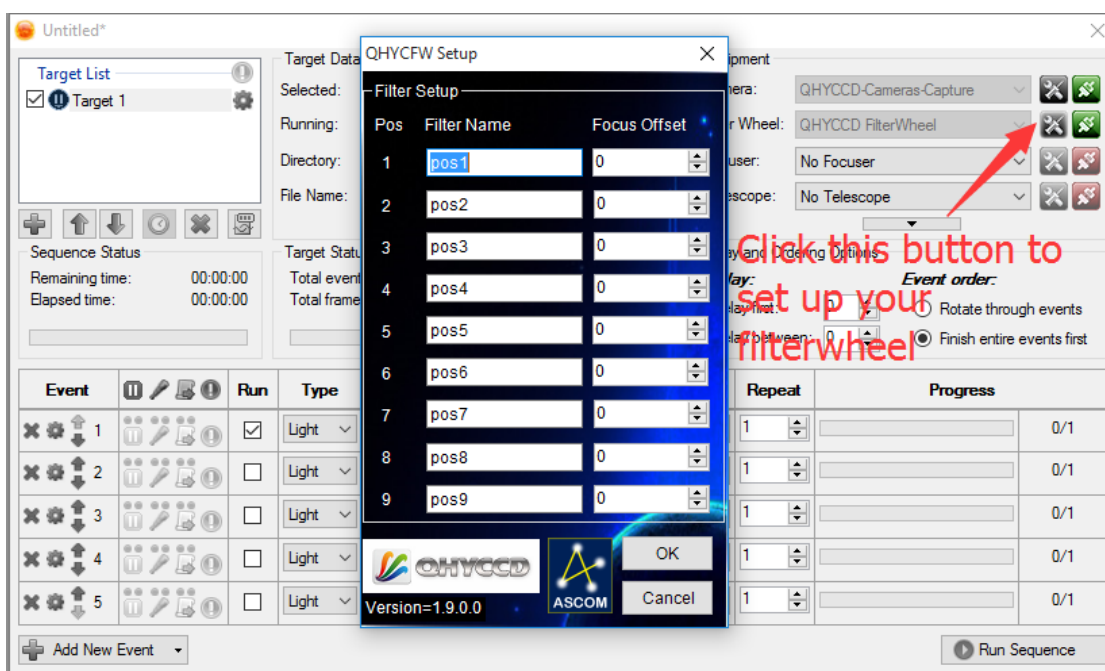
Untitled*

Target List

Target 1

Sequence Status

Remaining time: 00:00:00

Elapsed time: 00:00:00

Target Data

Selected:

Running:

Directory:

File Name:

Target Statu

Total event

Total frame

QHYCFW Setup

Filter Setup

| Pos | Filter Name | Focus Offset |
|---|---|---|
| 1 | pos1 | 0 |
| 2 | pos2 | 0 |
| 3 | pos3 | 0 |
| 4 | pos4 | 0 |
| 5 | pos5 | 0 |
| 6 | pos6 | 0 |
| 7 | pos7 | 0 |
| 8 | pos8 | 0 |
| 9 | pos9 | 0 |

QHYCCD

Version=1.9.0.0

ASCOM

OK

Cancel

ipment

nera: QHYCCD-Cameras-Capture

r Wheel: QHYCCD FilterWheel

user: No Focuser

escope: No Telescope

ay and Ordering Options

lay:

lay first: 0

lay between: 0

Event order:

Rotate through events

Finish entire events first

Click this button to set up your filterwheel

| Event | | Run | Type | Repeat | Progress |
|---|---|---|---|---|---|
| 1 | | ☑ | Light | 1 | 0/1 |
| 2 | | ☐ | Light | 1 | 0/1 |
| 3 | | ☐ | Light | 1 | 0/1 |
| 4 | | ☐ | Light | 1 | 0/1 |
| 5 | | ☐ | Light | 1 | 0/1 |

Add New Event

Run Sequence